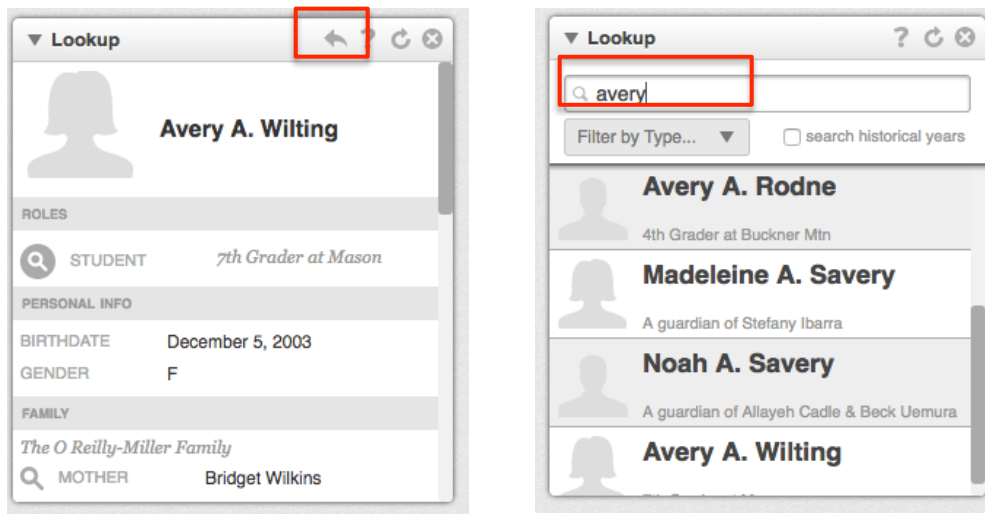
Lookup

Avery A. Wilting

ROLES

STUDENT 7th Grader at Mason

PERSONAL INFO

BIRTHDATE December 5, 2003

GENDER F

FAMILY

The O Reilly-Miller Family

MOTHER Bridget Wilkins

Lookup

avery

Filter by Type...

search historical years

Avery A. Rodne

4th Grader at Buckner Mtn

Madeleine A. Savery

A guardian of Stefany Ibarra

Noah A. Savery

A guardian of Allayeh Cadle & Beck Uemura

Avery A. Wilting

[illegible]